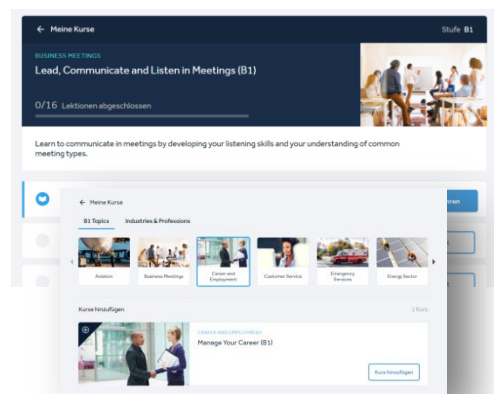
← Meine Kurse

Stufe B1

BUSINESS MEETINGS

Lead, Communicate and Listen in Meetings (B1)

0/16 Lektionen abgeschlossen

Learn to communicate in meetings by developing your listening skills and your understanding of common meeting types.

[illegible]ren

← Meine Kurse

B1 Topics

Industries & Professions

Aviation

Business Meetings

Career and Employment

Customer Service

Emergency Services

Energy Sector

Kurse hinzufügen

1 Kurs

CAREER AND EMPLOYMENT

Manage Your Career (B1)

Kurs hinzufügen